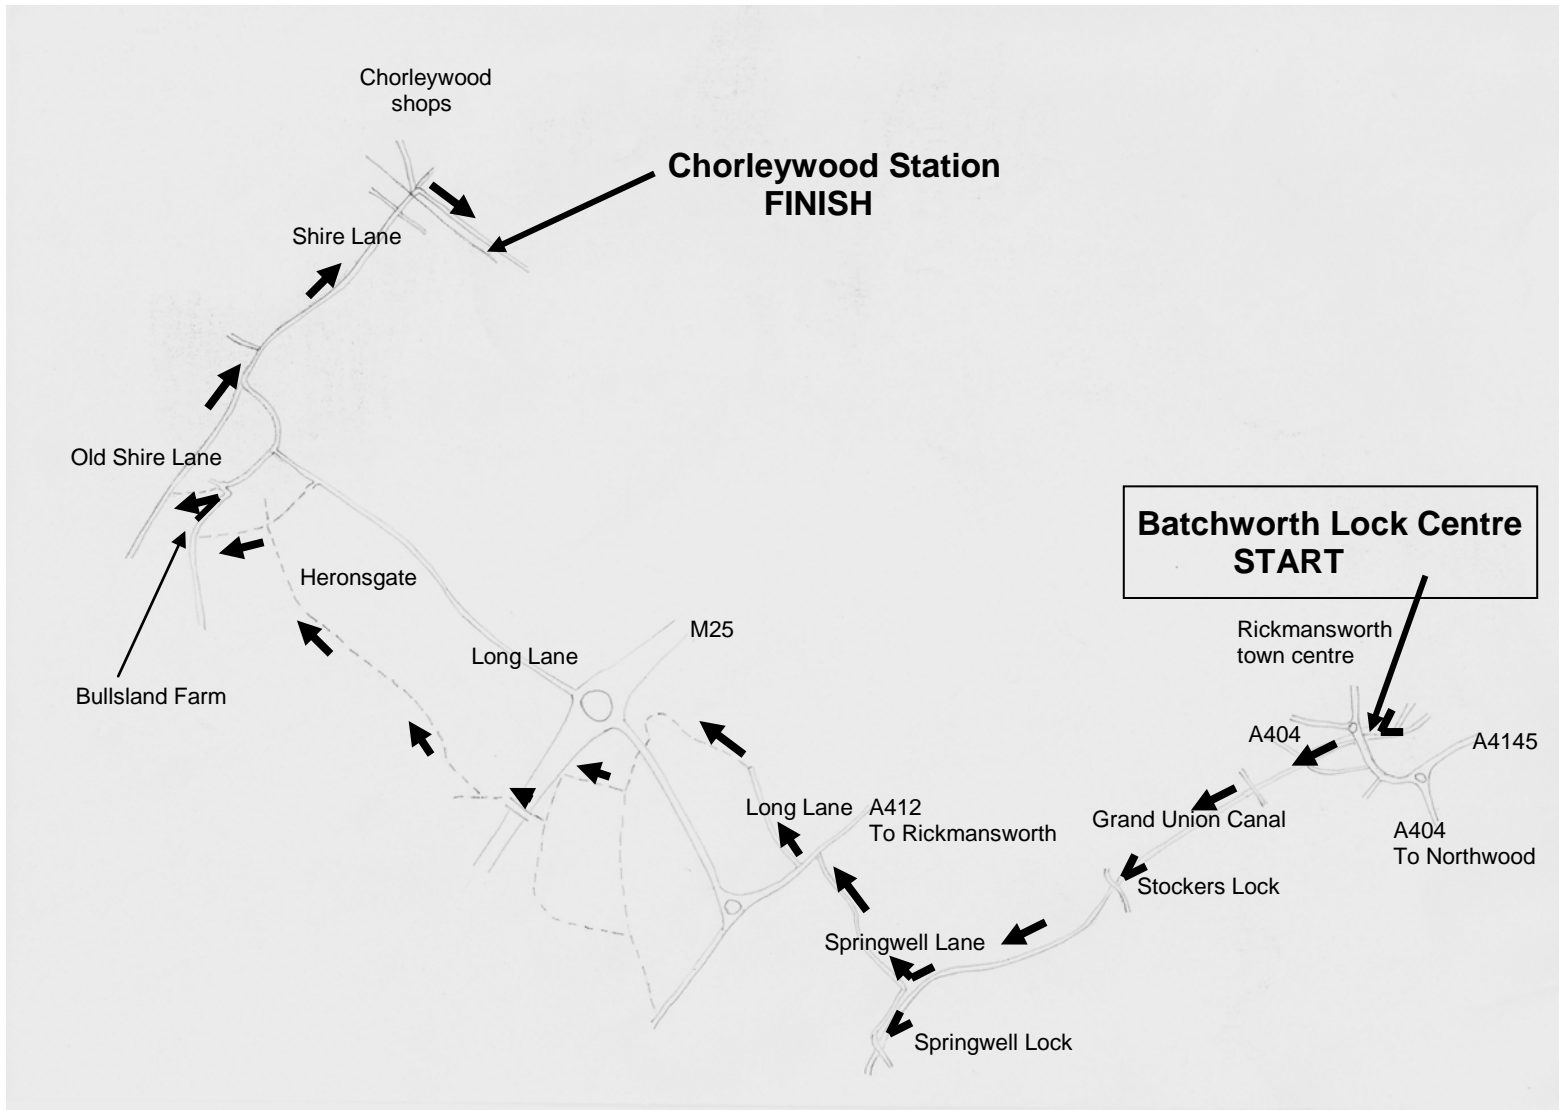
Chorleywood shops

Chorleywood Station
FINISH

Shire Lane

Old Shire Lane

Heronsgate

Bullsland Farm

Long Lane

M25

Batchworth Lock Centre
START

Rickmansworth town centre

A404

A4145

Grand Union Canal

A404
To Northwood

Long Lane

A412
To Rickmansworth

Stockers Lock

Springwell Lane

Springwell Lock